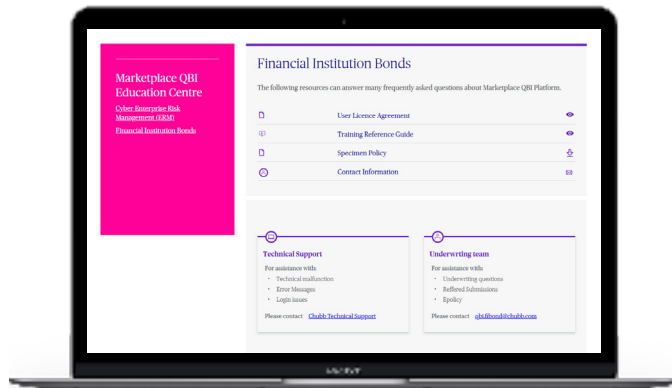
Marketplace QBI Education Centre

Cyber Enterprise Risk Management (ERM)

Financial Institution Bonds

Financial Institution Bonds

The following resources can answer many frequently asked questions about Marketplace QBI Platform.

User Licence Agreement

Training Reference Guide

Specimen Policy

Contact Information

Technical Support

For assistance with:

- Technical malfunction
- Error Messages
- Login issues

Please contact Chubb Technical Support

Underwrting team

For assistance with:

- Underwriting questions
- Reffered Submissions
- Epolicy

Please contact qbi.fibond@chubb.com